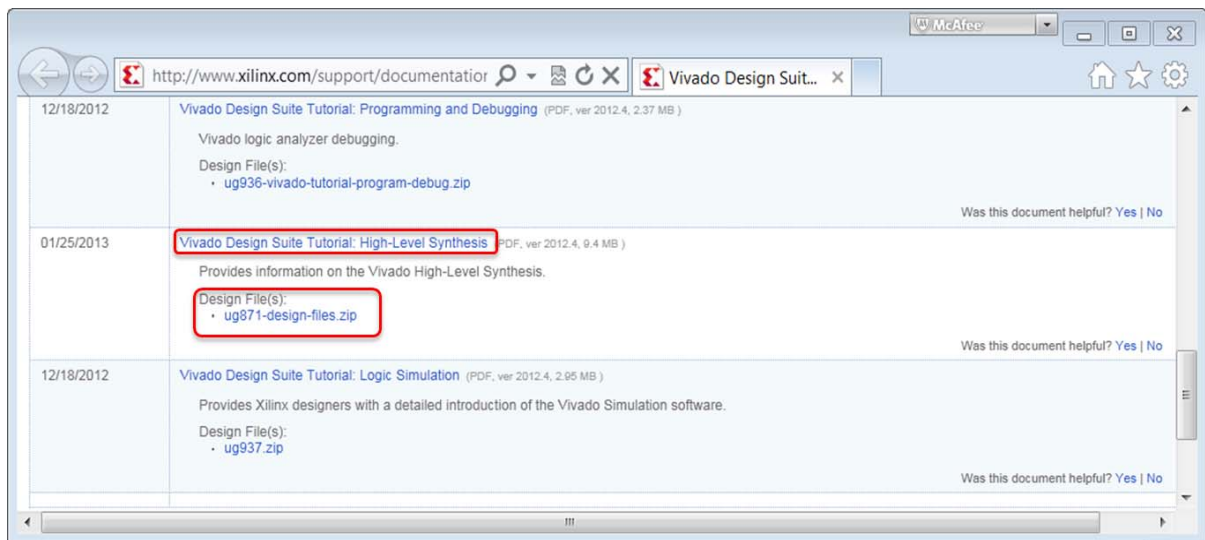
McAfee

http://www.xilinx.com/support/documentatior

Vivado Design Suit...

| 12/18/2012 | Vivado Design Suite Tutorial: Programming and Debugging (PDF, ver 2012.4, 2.37 MB) Vivado logic analyzer debugging. Design File(s): · ug936-vivado-tutorial-program-debug.zip Was this document helpful? Yes \| No |
|---|---|
| 01/25/2013 | Vivado Design Suite Tutorial: High-Level Synthesis (PDF, ver 2012.4, 9.4 MB) Provides information on the Vivado High-Level Synthesis. Design File(s): · ug871-design-files.zip Was this document helpful? Yes \| No |
| 12/18/2012 | Vivado Design Suite Tutorial: Logic Simulation (PDF, ver 2012.4, 2.95 MB) Provides Xilinx designers with a detailed introduction of the Vivado Simulation software. Design File(s): · ug937.zip Was this document helpful? Yes \| No |